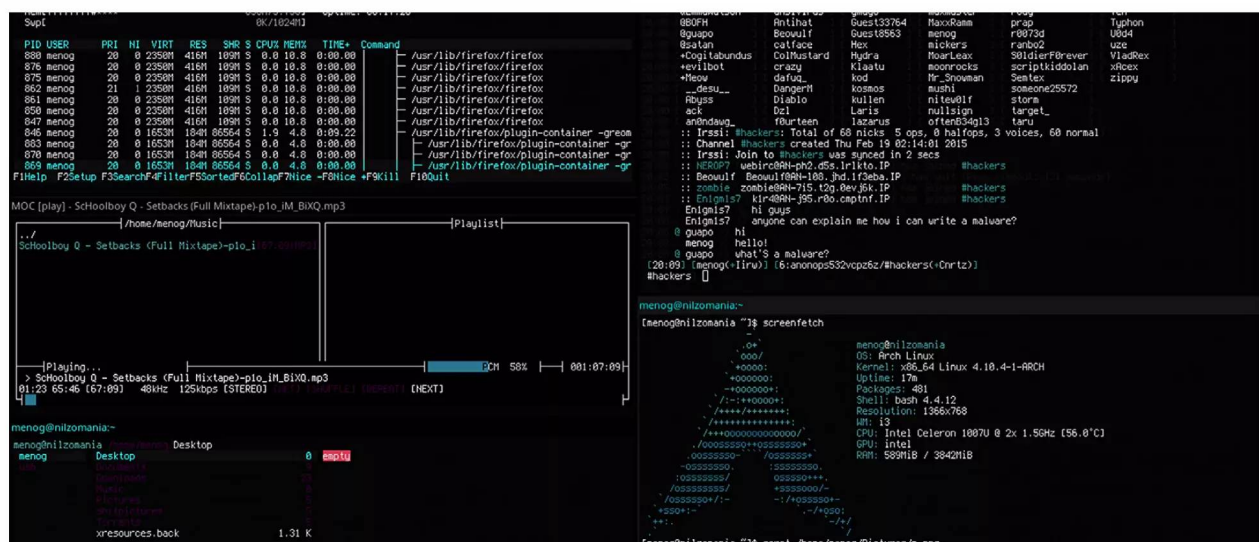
Swp[ 0K/1024M]

| PID | USER | PRI | NI | VIRT | RES | SHR | S | CPU% | MEM% | TIME+ | Command |
|---|---|---|---|---|---|---|---|---|---|---|---|
| 880 | menog | 20 | 0 | 2350M | 416M | 109M | S | 0.0 | 10.8 | 0:00.00 | /usr/lib/firefox/firefox |
| 876 | menog | 20 | 0 | 2350M | 416M | 109M | S | 0.0 | 10.8 | 0:00.00 | /usr/lib/firefox/firefox |
| 875 | menog | 20 | 0 | 2350M | 416M | 109M | S | 0.0 | 10.8 | 0:00.00 | /usr/lib/firefox/firefox |
| 862 | menog | 21 | 1 | 2350M | 416M | 109M | S | 0.0 | 10.8 | 0:00.00 | /usr/lib/firefox/firefox |
| 861 | menog | 20 | 0 | 2350M | 416M | 109M | S | 0.0 | 10.8 | 0:00.00 | /usr/lib/firefox/firefox |
| 850 | menog | 20 | 0 | 2350M | 416M | 109M | S | 0.0 | 10.8 | 0:00.00 | /usr/lib/firefox/firefox |
| 849 | menog | 20 | 0 | 2350M | 416M | 109M | S | 0.0 | 10.8 | 0:00.00 | /usr/lib/firefox/firefox |
| 847 | menog | 20 | 0 | 2350M | 416M | 109M | S | 0.0 | 10.8 | 0:00.00 | /usr/lib/firefox/firefox |
| 846 | menog | 20 | 0 | 1653M | 184M | 86564 | S | 1.9 | 4.8 | 0:09.22 | /usr/lib/firefox/plugin-container -greom |
| 883 | menog | 20 | 0 | 1653M | 184M | 86564 | S | 0.0 | 4.8 | 0:00.00 | /usr/lib/firefox/plugin-container -gr |
| 870 | menog | 20 | 0 | 1653M | 184M | 86564 | S | 0.0 | 4.8 | 0:00.00 | /usr/lib/firefox/plugin-container -gr |
| 869 | menog | 20 | 0 | 1653M | 184M | 86564 | S | 0.0 | 4.8 | 0:00.00 | /usr/lib/firefox/plugin-container -gr |

F1Help F2Setup F3SearchF4FilterF5SortedF6CollapF7Nice -F8Nice +F9Kill F10Quit

MOC [play] - ScHoolboy Q - Setbacks (Full Mixtape)-p1o_iM_BiXQ.mp3
/home/menog/Music Playlist
../
ScHoolboy Q - Setbacks (Full Mixtape)-p1o_i
Playing...
> ScHoolboy Q - Setbacks (Full Mixtape)-p1o_iM_BiXQ.mp3
01:23 65:46 [67:09] 48kHz 125kbps [STEREO] [NEXT]
0CM 58% 001:07:09

menog@nilzomania:~
menog@nilzomania Desktop
menog Desktop 0 empty
xresources.back 1.31 K

0B0FH Antihat Guest33764 MaxxRamm prap Typhon
@guapo Beowulf Guest8563 menog r0073d U0d4
@satan catface Hex mickers ranbo2 uze
+Cogitabundus ColMustard Hydra MoarLeax S0ldierF0rever VladRex
+evilbot crazy Klaatu moonrocks scriptkiddolan xRcex
+Meow dafuq_ kod Mr_Snowman Semtex zippy
__desu__ DangerM kosmos mushi someone25572
Abyss Diablo kullen nitew0lf storm
ack Dzl Laris nullsign target_
an0ndawg_ f0urteen lazarus often834g13 taru
:: Irssi: #hackers: Total of 68 nicks 5 ops, 0 halfops, 3 voices, 60 normal
:: Channel #hackers created Thu Feb 19 02:14:01 2015
:: Irssi: Join to #hackers was synced in 2 secs
:: NEROP7 webirc@AN-ph2.d5s.1rikto.IP #hackers
:: Beowulf Beowulf@AN-108.jhd.1f3eba.IP
:: zombie zombie@AN-7i5.t2g.0evj6k.IP #hackers
:: Enigmis7 kir40AN-j95.r0o.cmptnf.IP #hackers
Enigmis7 hi guys
Enigmis7 anyone can explain me how i can write a malware?
@ guapo hi
menog hello!
@ guapo what'S a malware?
[20:09] [menog(+Iirw)] [6:anonops532vcpz6z/#hackers(+Cnrtz)]
#hackers

menog@nilzomania:~
[menog@nilzomania ~]$ screenfetch
menog@nilzomania
OS: Arch Linux
Kernel: x86_64 Linux 4.10.4-1-ARCH
Uptime: 17m
Packages: 481
Shell: bash 4.4.12
Resolution: 1366x768
WM: i3
CPU: Intel Celeron 1007U @ 2x 1.5GHz [56.0°C]
GPU: intel
RAM: 589MiB / 3842MiB